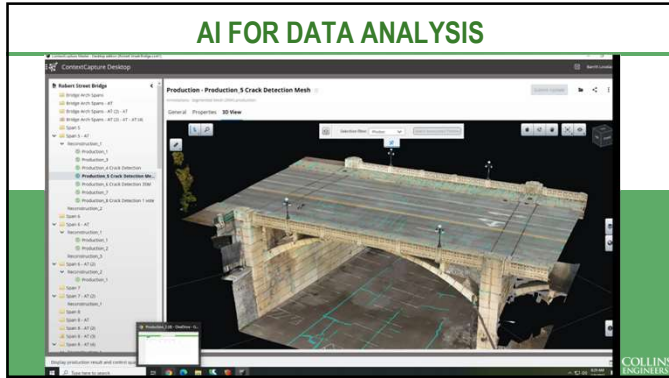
AI FOR DATA ANALYSIS

ContentCapture Desktop

Robert Street Bridge
Bridge Arch Spans
Bridge Arch Spans - AT
Bridge Arch Spans - AT (2) - AT
Bridge Arch Spans - AT (2) - AT (4)
Span 5
Span 5 - AT
Reconstruction_1
Production_1
Production_3
Production_4 Crack Detection
Production_5 Crack Detection Me...
Production_6 Crack Detection 3SM
Production_7
Production_8 Crack Detection 1 side
Reconstruction_2
Span 6
Span 6 - AT
Reconstruction_1
Production_1
Production_2
Reconstruction_3
Span 6 - AT (2)
Reconstruction_2
Production_1
Span 7
Span 7 - AT (2)
Reconstruction_1
Span 8
Span 8 - AT
Span 8 - AT (2)
Span 8 - AT (3)
Span 8 - AT (4)

Production - Production_5 Crack Detection Mesh
General Properties 3D View
Selection filter

Display production result and control qu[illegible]

Production_5 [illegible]

COLLINS
ENGINEERS